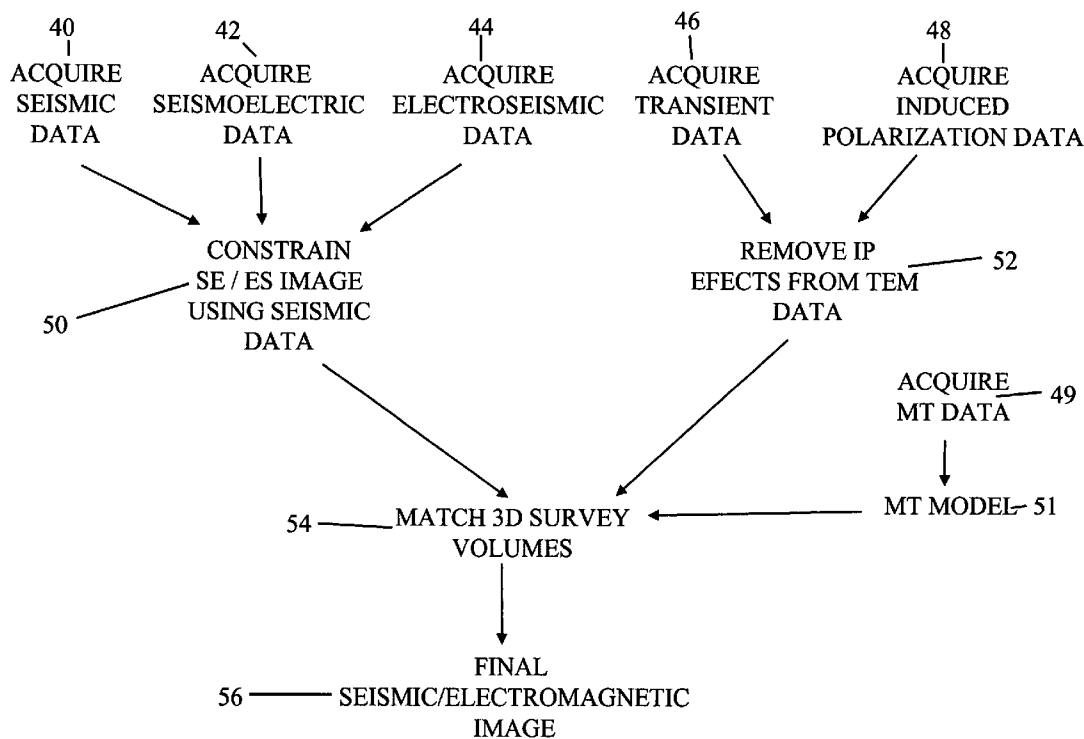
40
ACQUIRE SEISMIC DATA

42
ACQUIRE SEISMOELECTRIC DATA

44
ACQUIRE ELECTROSEISMIC DATA

46
ACQUIRE TRANSIENT DATA

48
ACQUIRE INDUCED POLARIZATION DATA

CONSTRAIN SE / ES IMAGE USING SEISMIC DATA

50

REMOVE IP EFECTS FROM TEM DATA

52

ACQUIRE MT DATA

49

MT MODEL

51

54

MATCH 3D SURVEY VOLUMES

56

FINAL SEISMIC/ELECTROMAGNETIC IMAGE